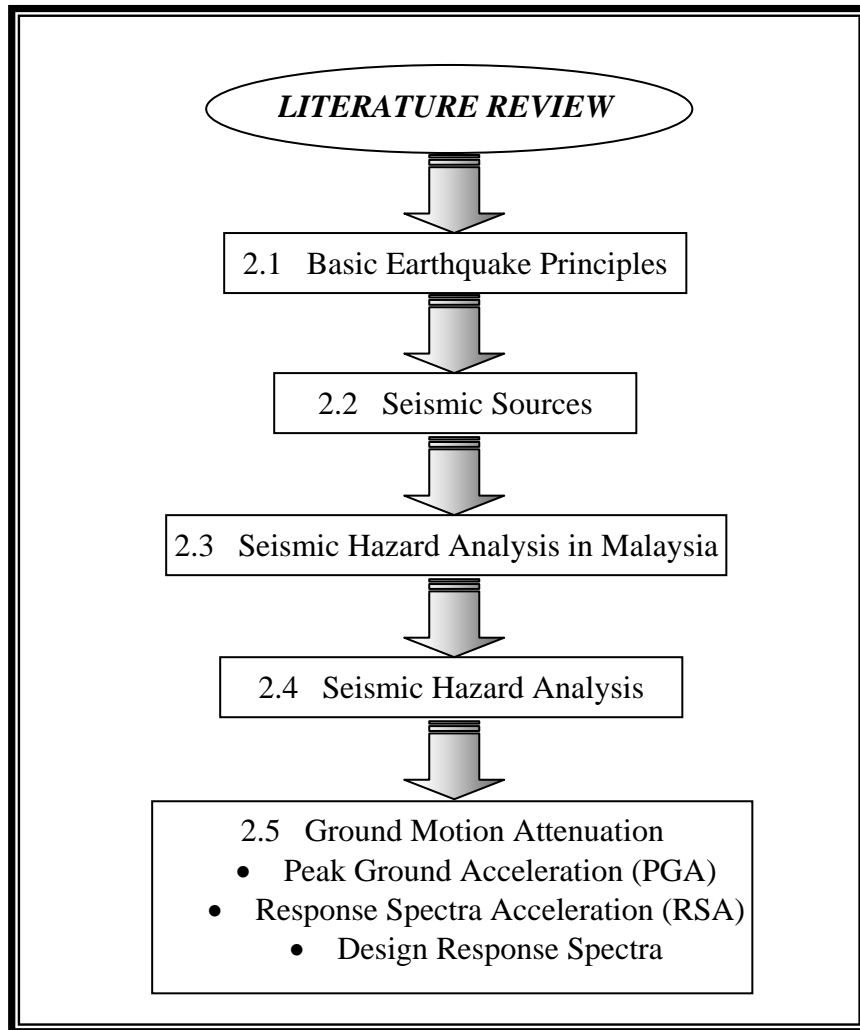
LITERATURE REVIEW

2.1 Basic Earthquake Principles

2.2 Seismic Sources

2.3 Seismic Hazard Analysis in Malaysia

2.4 Seismic Hazard Analysis

2.5 Ground Motion Attenuation
• Peak Ground Acceleration (PGA)
• Response Spectra Acceleration (RSA)
• Design Response Spectra